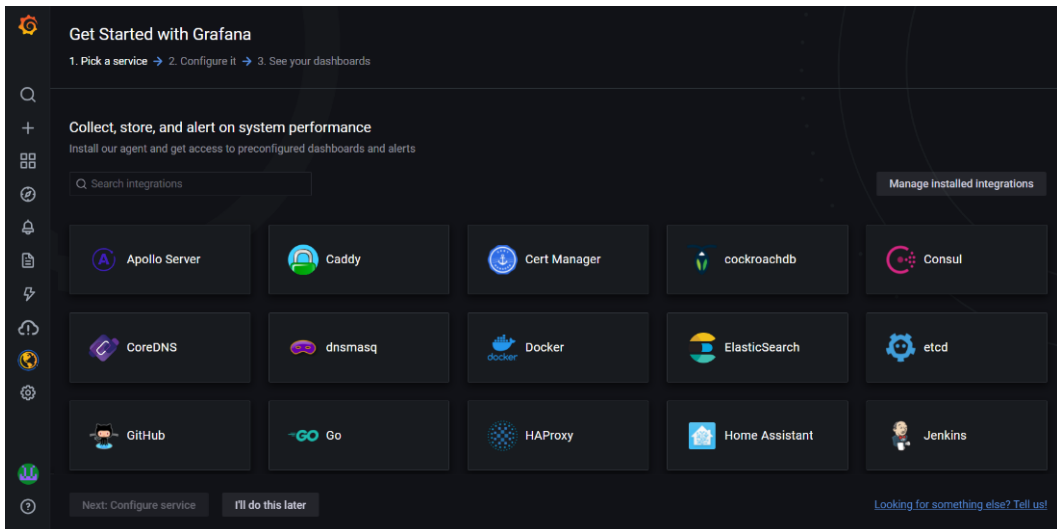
Get Started with Grafana

1. Pick a service → 2. Configure it → 3. See your dashboards

Collect, store, and alert on system performance

Install our agent and get access to preconfigured dashboards and alerts

Search integrations

Manage installed integrations

Apollo Server

Caddy

Cert Manager

cockroachdb

Consul

CoreDNS

dnsmasq

Docker

ElasticSearch

etcd

GitHub

GO Go

HAProxy

Home Assistant

Jenkins

Next: Configure service

I'll do this later

Looking for something else? Tell us!